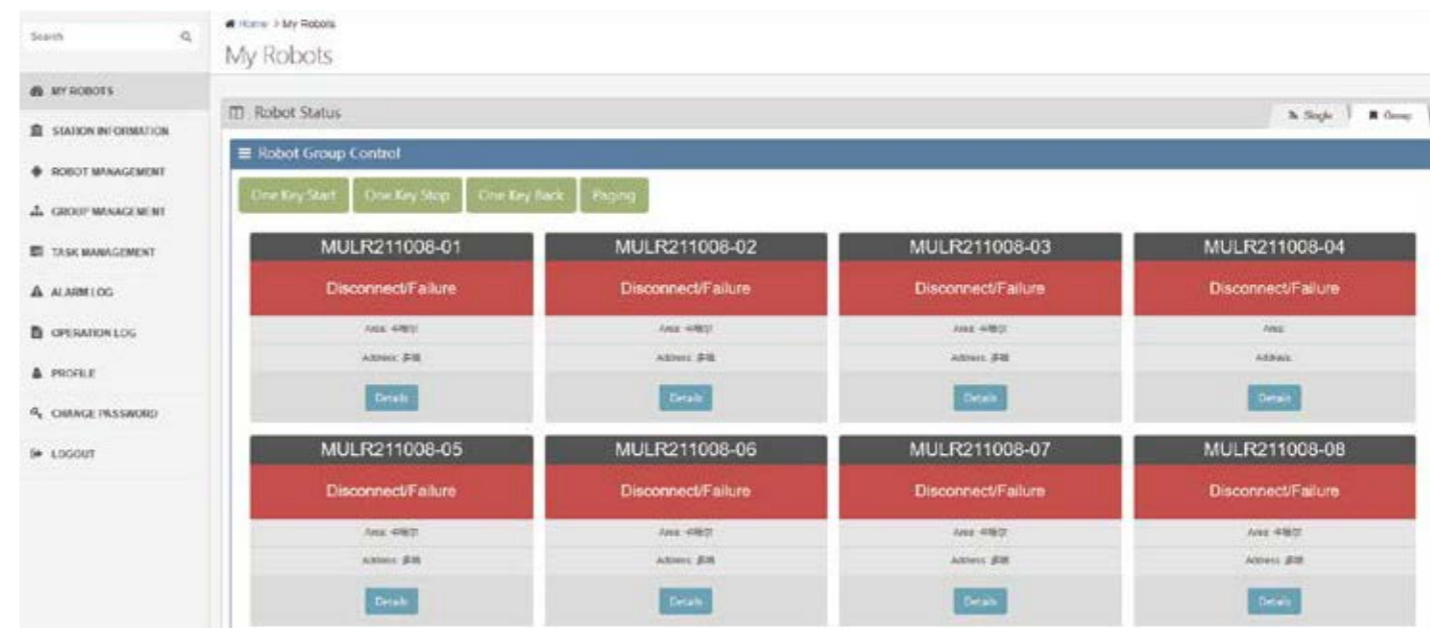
Search

MY ROBOTS
STATION INFORMATION
ROBOT MANAGEMENT
GROUP MANAGEMENT
TASK MANAGEMENT
ALARM LOG
OPERATION LOG
PROFILE
CHANGE PASSWORD
LOGOUT

Home > My Robots
My Robots

Robot Status
Single | Group

Robot Group Control
One Key Start | One Key Stop | One Key Back | Paging

MULR211008-01
Disconnect/Failure
Area: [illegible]
Address: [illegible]
Details

MULR211008-02
Disconnect/Failure
Area: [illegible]
Address: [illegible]
Details

MULR211008-03
Disconnect/Failure
Area: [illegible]
Address: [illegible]
Details

MULR211008-04
Disconnect/Failure
Area:
Address:
Details

MULR211008-05
Disconnect/Failure
Area: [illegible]
Address: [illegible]
Details

MULR211008-06
Disconnect/Failure
Area: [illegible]
Address: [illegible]
Details

MULR211008-07
Disconnect/Failure
Area: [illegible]
Address: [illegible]
Details

MULR211008-08
Disconnect/Failure
Area: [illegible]
Address: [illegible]
Details